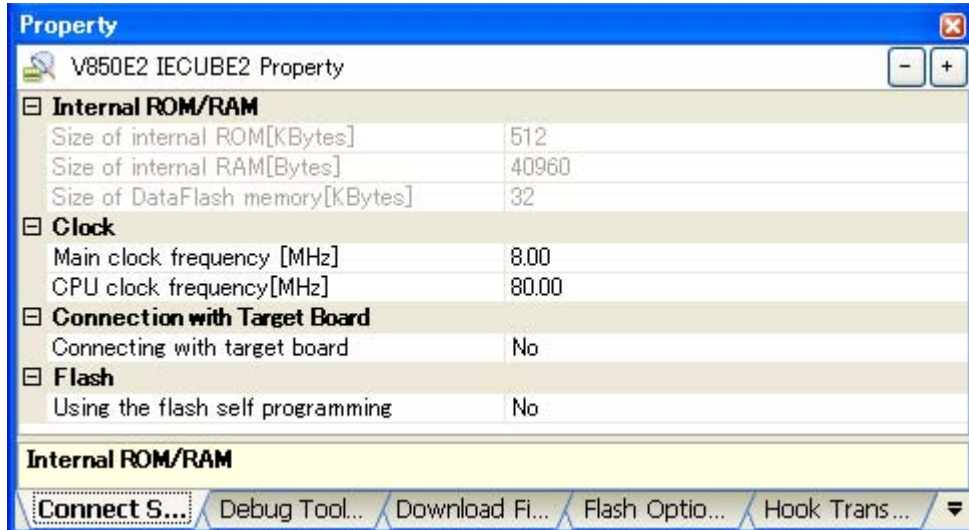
Property

V850E2 IECUBE2 Property

- +

⊟ Internal ROM/RAM

| | |
|---|---|
| Size of internal ROM[KBytes] | 512 |
| Size of internal RAM[Bytes] | 40960 |
| Size of DataFlash memory[KBytes] | 32 |

⊟ Clock

| | |
|---|---|
| Main clock frequency [MHz] | 8.00 |
| CPU clock frequency[MHz] | 80.00 |

⊟ Connection with Target Board

| | |
|---|---|
| Connecting with target board | No |

⊟ Flash

| | |
|---|---|
| Using the flash self programming | No |

Internal ROM/RAM

Connect S... Debug Tool... Download Fi... Flash Optio... Hook Trans...